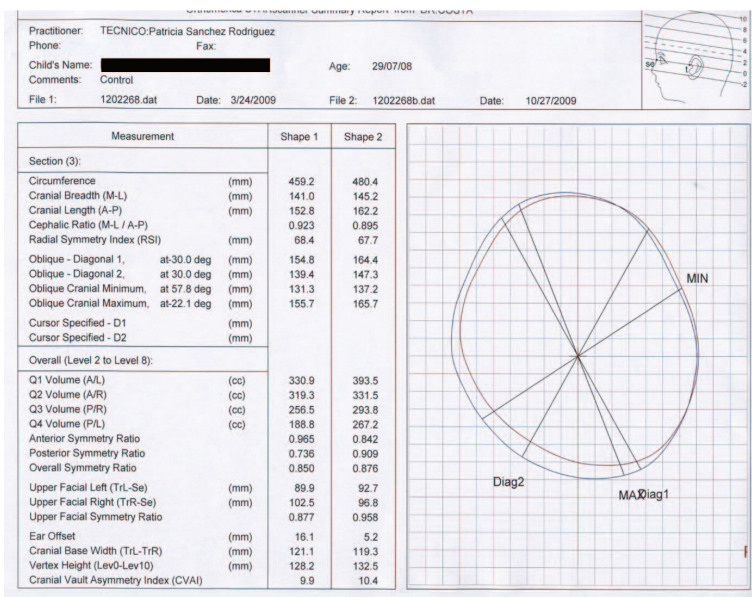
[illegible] Summary Report from DR.COSTA

Practitioner: TECNICO:Patricia Sanchez Rodriguez
Phone: Fax:
Child's Name: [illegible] Age: 29/07/08
Comments: Control
File 1: 1202268.dat Date: 3/24/2009 File 2: 1202268b.dat Date: 10/27/2009

10
8
6
4
2
0
-2
Se

| Measurement | | Shape 1 | Shape 2 |
|---|---|---|---|
| Section (3): | | | |
| Circumference | (mm) | 459.2 | 480.4 |
| Cranial Breadth (M-L) | (mm) | 141.0 | 145.2 |
| Cranial Length (A-P) | (mm) | 152.8 | 162.2 |
| Cephalic Ratio (M-L / A-P) | | 0.923 | 0.895 |
| Radial Symmetry Index (RSI) | (mm) | 68.4 | 67.7 |
| Oblique - Diagonal 1, at-30.0 deg | (mm) | 154.8 | 164.4 |
| Oblique - Diagonal 2, at 30.0 deg | (mm) | 139.4 | 147.3 |
| Oblique Cranial Minimum, at 57.8 deg | (mm) | 131.3 | 137.2 |
| Oblique Cranial Maximum, at-22.1 deg | (mm) | 155.7 | 165.7 |
| Cursor Specified - D1 | (mm) | | |
| Cursor Specified - D2 | (mm) | | |
| Overall (Level 2 to Level 8): | | | |
| Q1 Volume (A/L) | (cc) | 330.9 | 393.5 |
| Q2 Volume (A/R) | (cc) | 319.3 | 331.5 |
| Q3 Volume (P/R) | (cc) | 256.5 | 293.8 |
| Q4 Volume (P/L) | (cc) | 188.8 | 267.2 |
| Anterior Symmetry Ratio | | 0.965 | 0.842 |
| Posterior Symmetry Ratio | | 0.736 | 0.909 |
| Overall Symmetry Ratio | | 0.850 | 0.876 |
| Upper Facial Left (TrL-Se) | (mm) | 89.9 | 92.7 |
| Upper Facial Right (TrR-Se) | (mm) | 102.5 | 96.8 |
| Upper Facial Symmetry Ratio | | 0.877 | 0.958 |
| Ear Offset | (mm) | 16.1 | 5.2 |
| Cranial Base Width (TrL-TrR) | (mm) | 121.1 | 119.3 |
| Vertex Height (Lev0-Lev10) | (mm) | 128.2 | 132.5 |
| Cranial Vault Asymmetry Index (CVAI) | | 9.9 | 10.4 |

MIN
Diag2
MAXDiag1
f